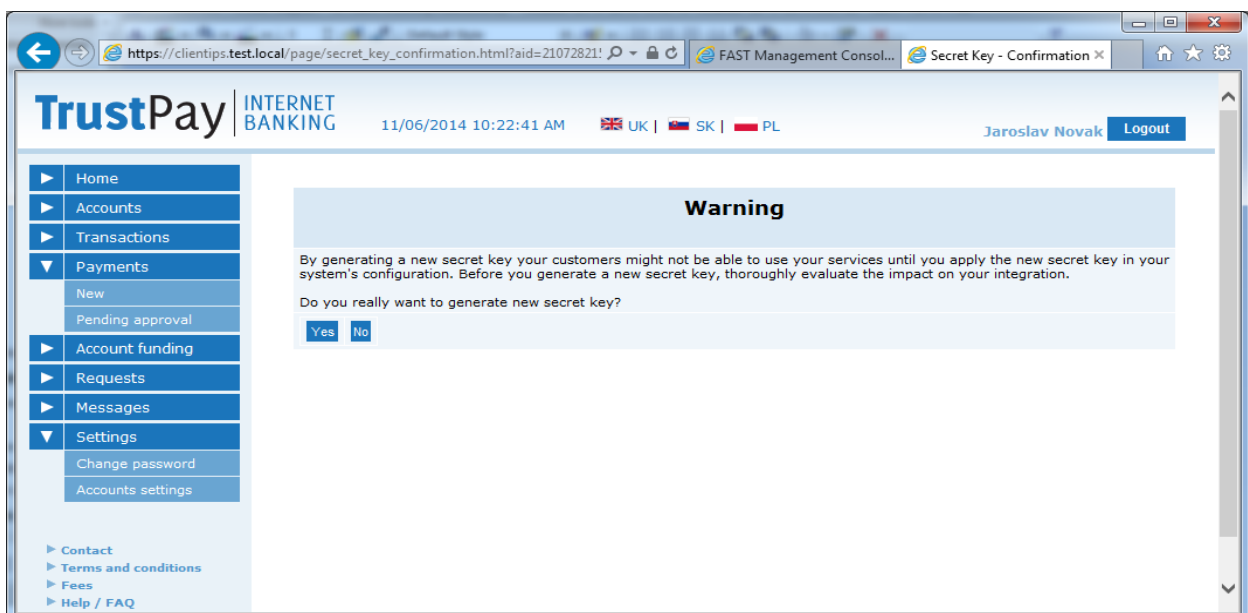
https://clientips.test.local/page/secret_key_confirmation.html?aid=21072821!

FAST Management Consol...

Secret Key - Confirmation ×

TrustPay INTERNET BANKING

11/06/2014 10:22:41 AM

UK | SK | PL

Jaroslav Novak

Logout

Home

Accounts

Transactions

Payments

New

Pending approval

Account funding

Requests

Messages

Settings

Change password

Accounts settings

Contact

Terms and conditions

Fees

Help / FAQ

Warning

By generating a new secret key your customers might not be able to use your services until you apply the new secret key in your system's configuration. Before you generate a new secret key, thoroughly evaluate the impact on your integration.

Do you really want to generate new secret key?

Yes

No